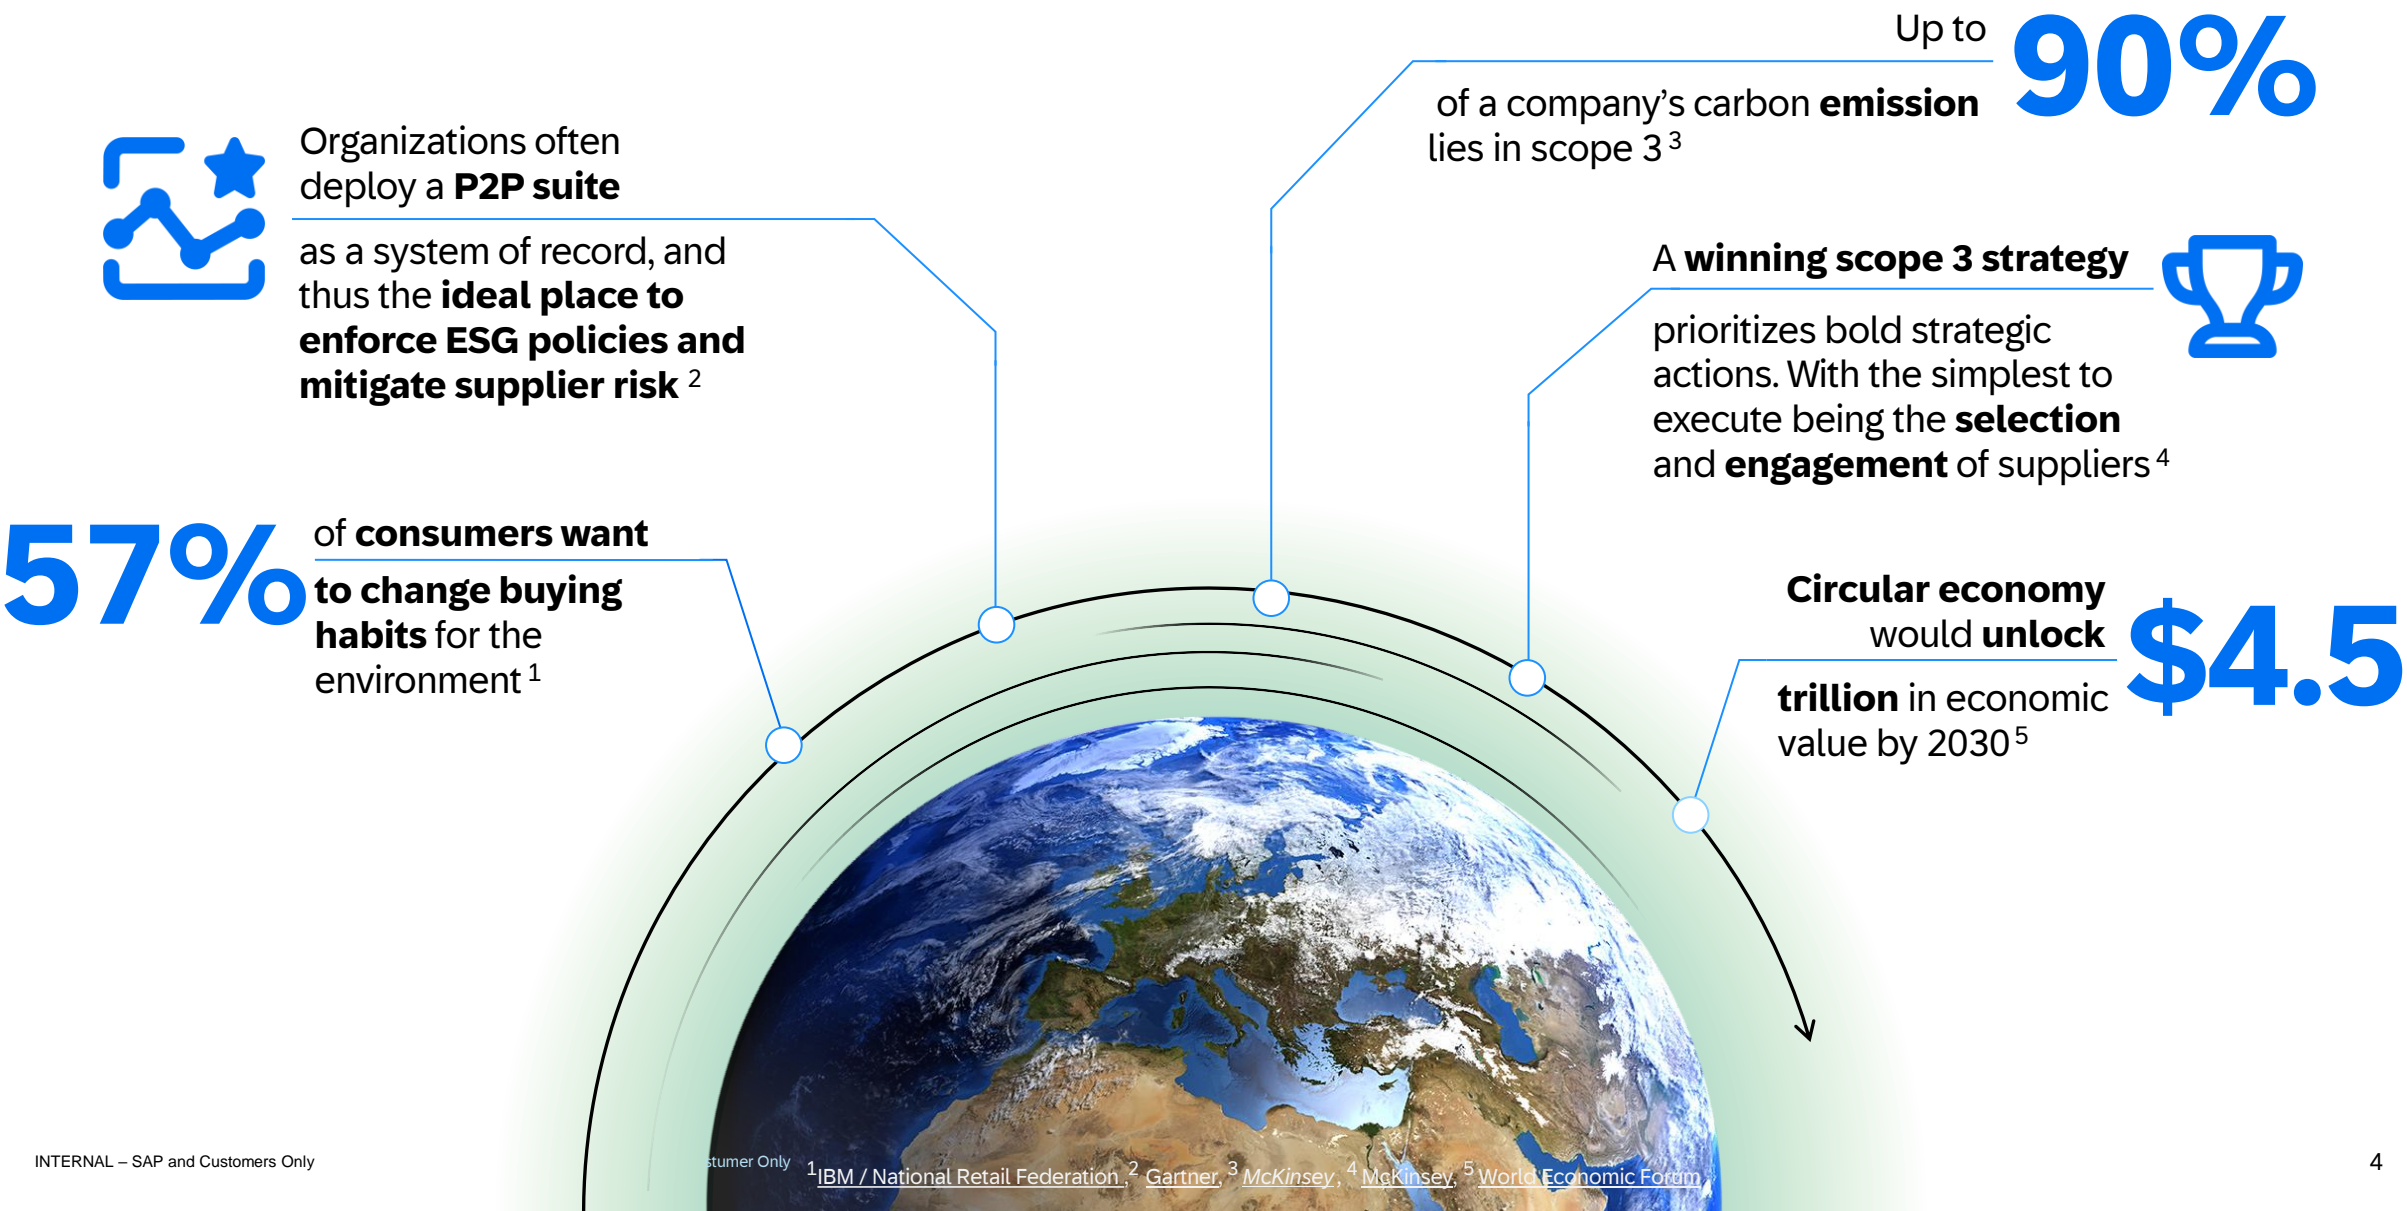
Up to 90%

of a company's carbon **emission** lies in scope 3 $^3$

Organizations often deploy a **P2P suite**

as a system of record, and thus the **ideal place to enforce ESG policies and mitigate supplier risk** $^2$

A **winning scope 3 strategy**

prioritizes bold strategic actions. With the simplest to execute being the **selection** and **engagement** of suppliers $^4$

57%

of **consumers want**

**to change buying habits** for the environment $^1$

**Circular economy** would **unlock**

$4.5

**trillion** in economic value by 2030 $^5$

INTERNAL – SAP and Customers Only

stumer Only

$^1$IBM / National Retail Federation , $^2$ Gartner, $^3$ McKinsey , $^4$ McKinsey, $^5$ World Economic Forum

4